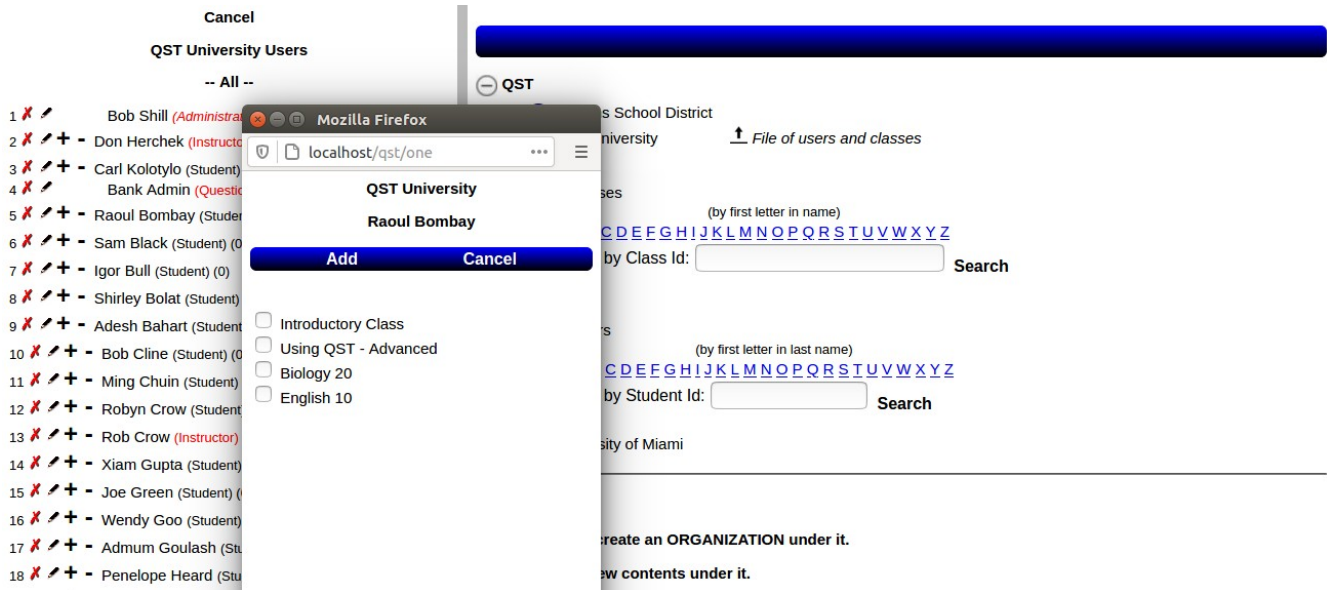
Cancel

QST University Users

-- All --

1 ✗ ✎ Bob Shill (Administra
2 ✗ ✎ + - Don Herchek (Instructo
3 ✗ ✎ + - Carl Kolotylo (Student)
4 ✗ ✎ Bank Admin (Questio
5 ✗ ✎ + - Raoul Bombay (Studen
6 ✗ ✎ + - Sam Black (Student) (0
7 ✗ ✎ + - Igor Bull (Student) (0)
8 ✗ ✎ + - Shirley Bolat (Student)
9 ✗ ✎ + - Adesh Bahart (Student
10 ✗ ✎ + - Bob Cline (Student) (0
11 ✗ ✎ + - Ming Chuin (Student)
12 ✗ ✎ + - Robyn Crow (Student
13 ✗ ✎ + - Rob Crow (Instructor)
14 ✗ ✎ + - Xiam Gupta (Student)
15 ✗ ✎ + - Joe Green (Student) (
16 ✗ ✎ + - Wendy Goo (Student)
17 ✗ ✎ + - Admum Goulash (Stu
18 ✗ ✎ + - Penelope Heard (Stu

Mozilla Firefox

localhost/qst/one

QST University

Raoul Bombay

Add Cancel

Introductory Class
Using QST - Advanced
Biology 20
English 10

QST

s School District

niversity

File of users and classes

ses

(by first letter in name)
C D E F G H I J K L M N O P Q R S T U V W X Y Z
by Class Id: Search

rs

(by first letter in last name)
C D E F G H I J K L M N O P Q R S T U V W X Y Z
by Student Id: Search

sity of Miami

create an ORGANIZATION under it.

ew contents under it.